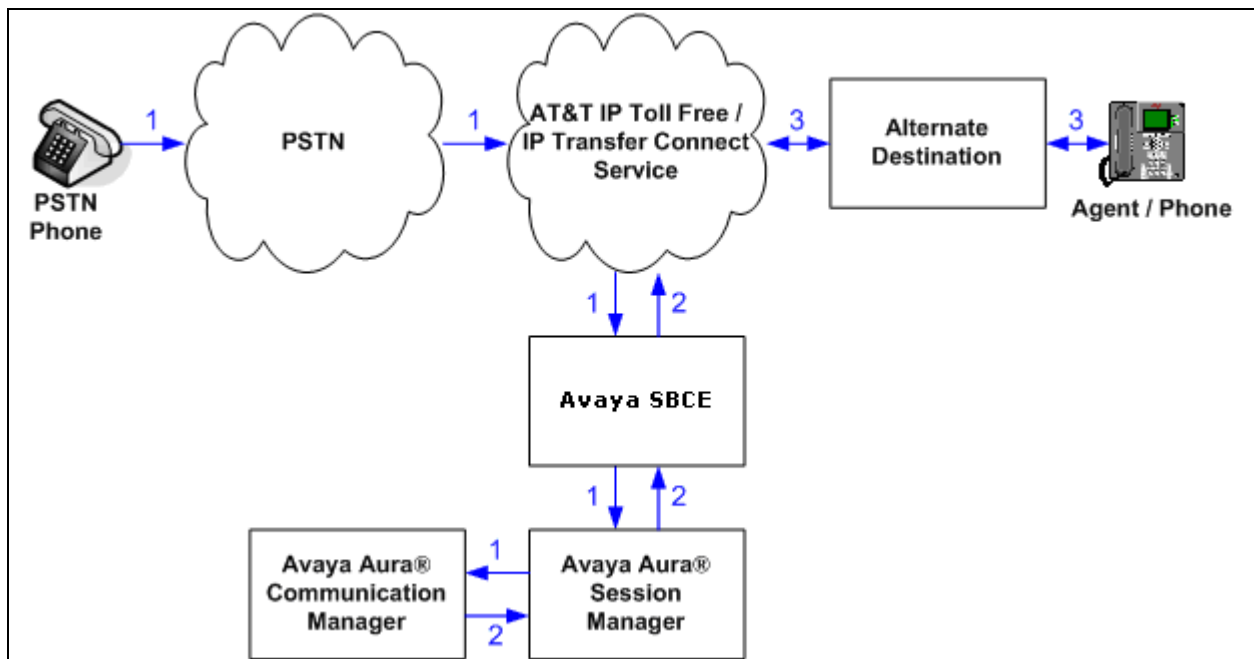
1

PSTN

1

AT&T IP Toll Free / IP Transfer Connect Service

3

Alternate Destination

3

PSTN Phone

Agent / Phone

1

2

Avaya SBCE

1

2

Avaya Aura® Communication Manager

1

2

Avaya Aura® Session Manager